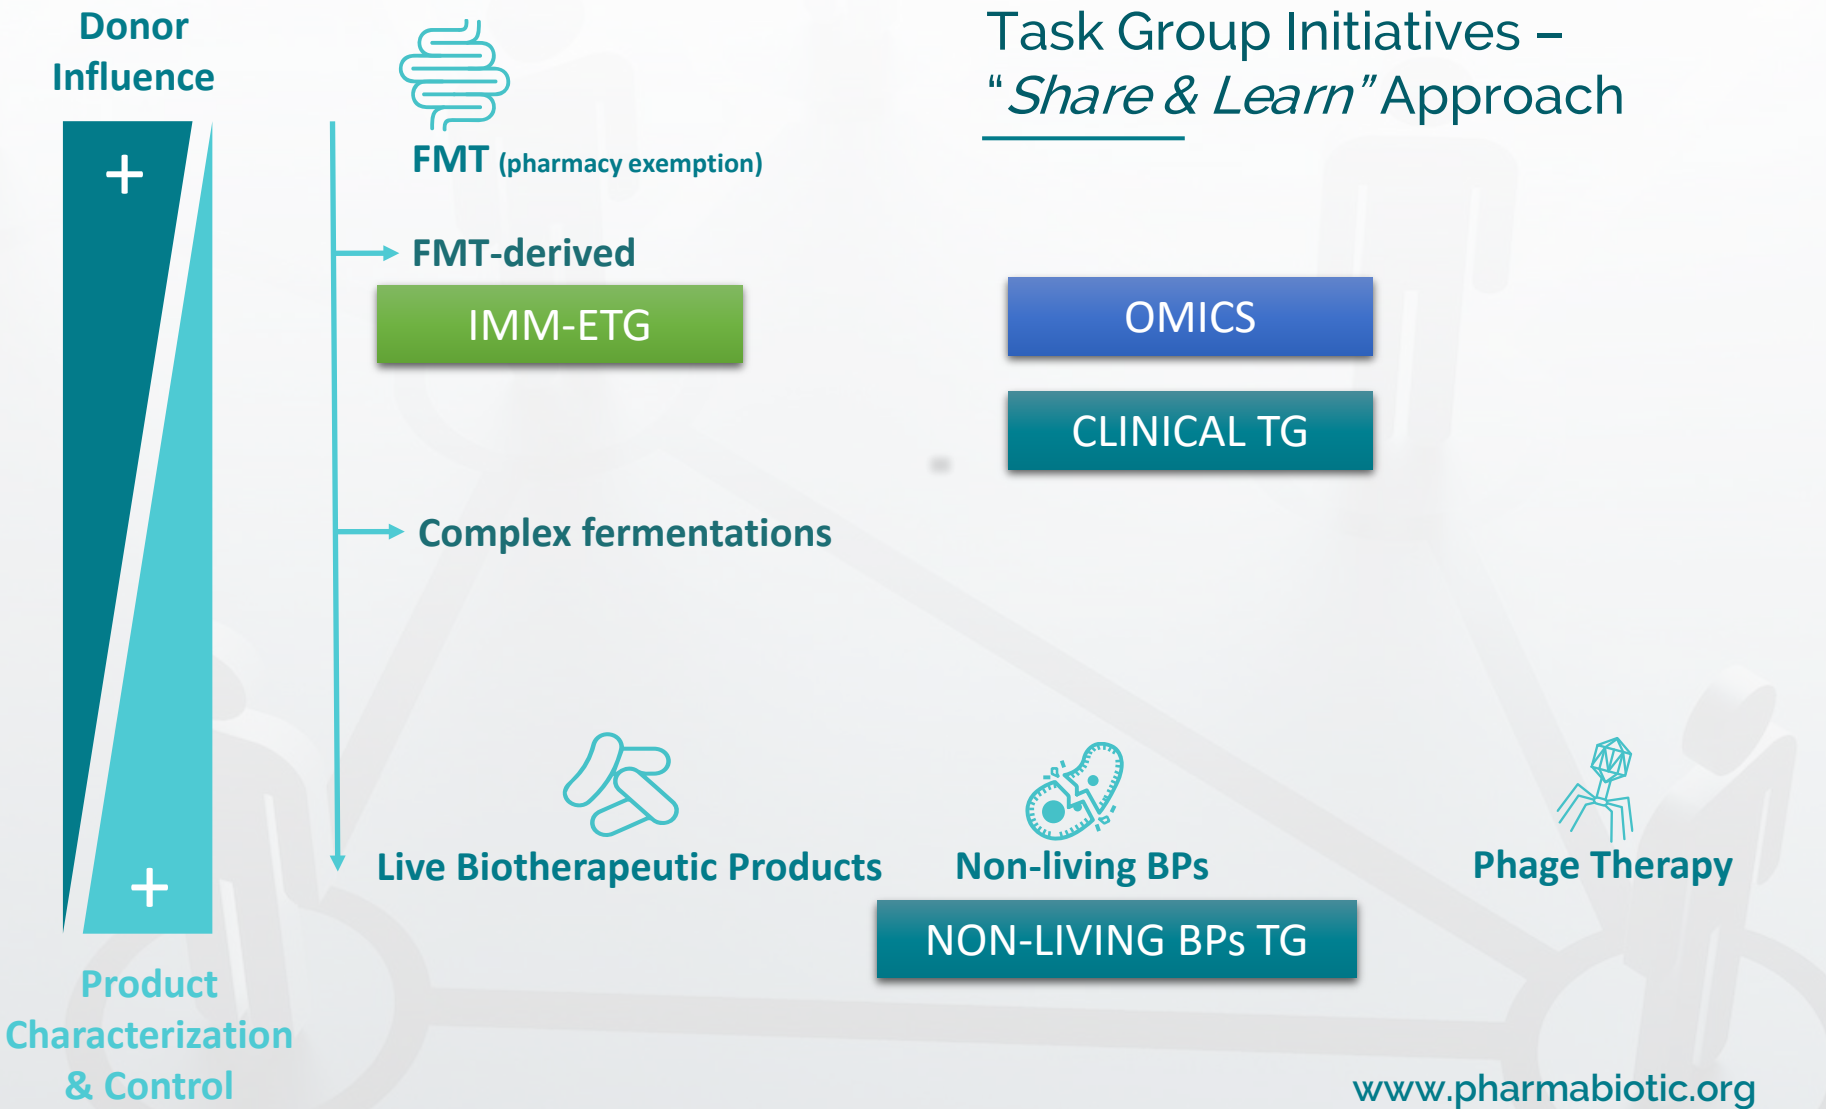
Donor Influence

+

+

Product Characterization & Control

FMT (pharmacy exemption)

FMT-derived

IMM-ETG

Complex fermentations

Task Group Initiatives – "Share & Learn" Approach

OMICS

CLINICAL TG

Live Biotherapeutic Products

Non-living BPs

Phage Therapy

NON-LIVING BPs TG

www.pharmabiotic.org